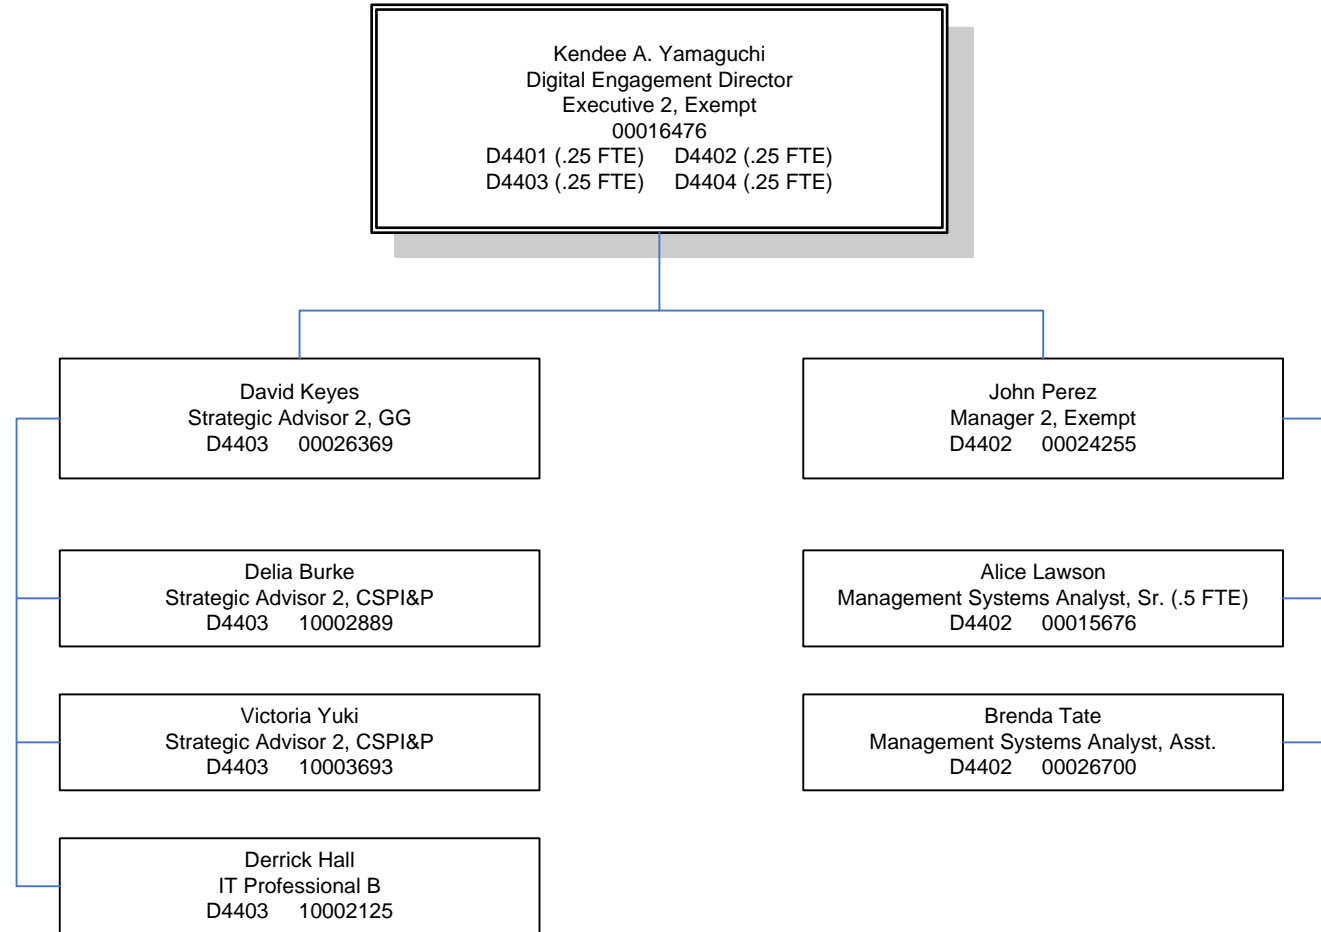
Kendee A. Yamaguchi
Digital Engagement Director
Executive 2, Exempt
00016476
D4401 (.25 FTE) D4402 (.25 FTE)
D4403 (.25 FTE) D4404 (.25 FTE)

David Keyes
Strategic Advisor 2, GG
D4403 00026369

Delia Burke
Strategic Advisor 2, CSPI&P
D4403 10002889

Victoria Yuki
Strategic Advisor 2, CSPI&P
D4403 10003693

Derrick Hall
IT Professional B
D4403 10002125

John Perez
Manager 2, Exempt
D4402 00024255

Alice Lawson
Management Systems Analyst, Sr. (.5 FTE)
D4402 00015676

Brenda Tate
Management Systems Analyst, Asst.
D4402 00026700